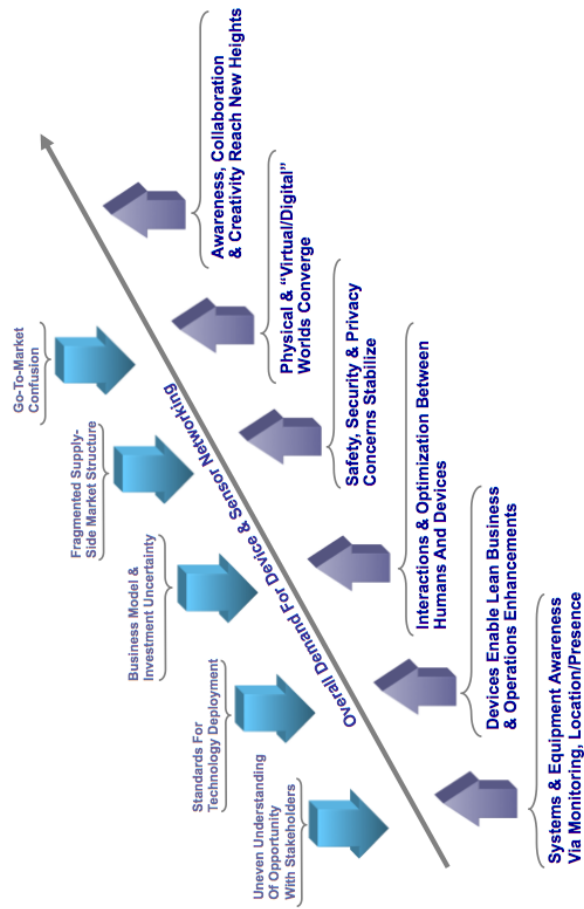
Go-To-Market Confusion

Fragmented Supply-Side Market Structure

Business Model & Investment Uncertainty

Standards For Technology Deployment

Uneven Understanding Of Opportunity With Stakeholders

Overall Demand For Device & Sensor Networking

Awareness, Collaboration & Creativity Reach New Heights

Physical & "Virtual/Digital" Worlds Converge

Safety, Security & Privacy Concerns Stabilize

Interactions & Optimization Between Humans And Devices

Devices Enable Lean Business & Operations Enhancements

Systems & Equipment Awareness Via Monitoring, Location/Presence